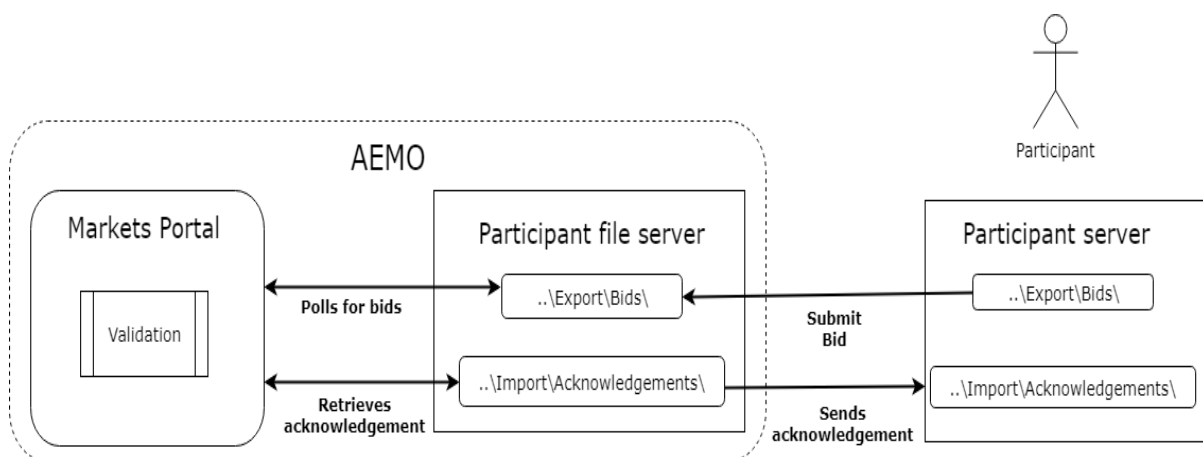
Participant

AEMO

Markets Portal

Validation

Participant file server

..\Export\Bids\

..\Import\Acknowledgements\

Polls for bids

Retrieves acknowledgement

Submit Bid

Sends acknowledgement

Participant server

..\Export\Bids\

..\Import\Acknowledgements\